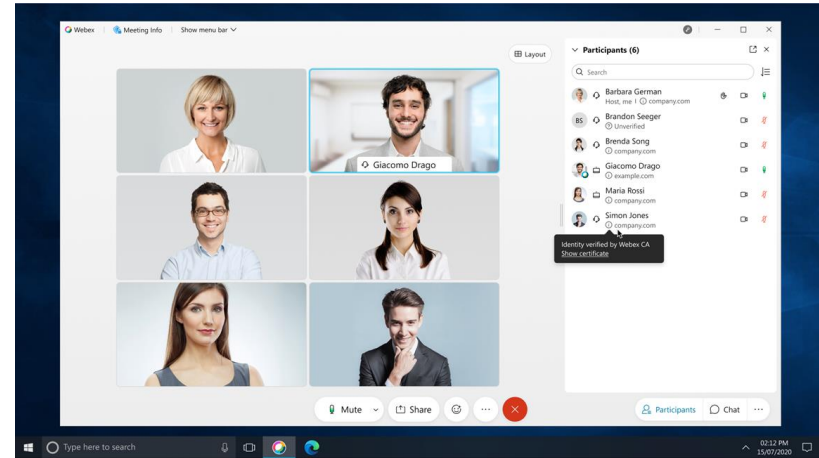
Webex | Meeting Info | Show menu bar

Layout

Giacomo Drago

Participants (6)

Search

Barbara German
Host, me | company.com

BS Brandon Seeger
Unverified

Brenda Song
company.com

Giacomo Drago
example.com

Maria Rossi
company.com

Simon Jones
company.com

Identity verified by Webex CA
Show certificate

Mute

Share

Participants

Chat

Type here to search

02:12 PM
15/07/2020